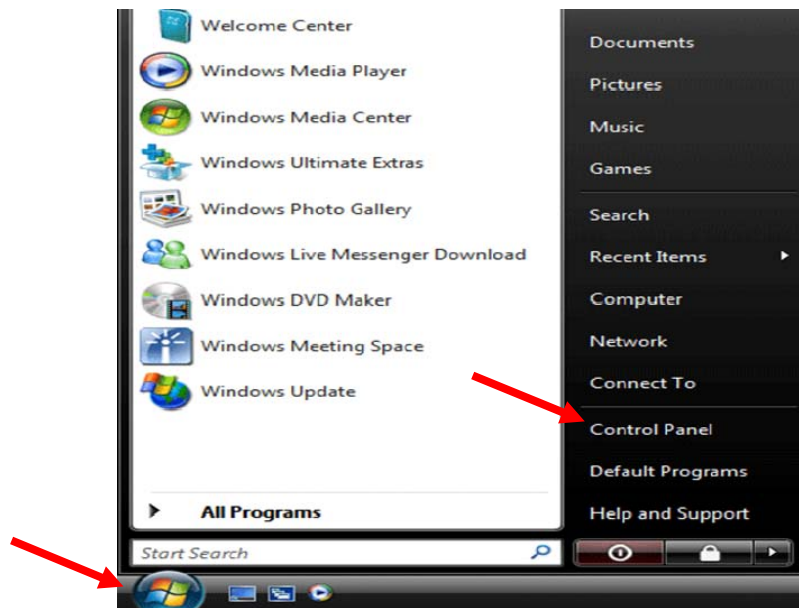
Welcome Center
Windows Media Player
Windows Media Center
Windows Ultimate Extras
Windows Photo Gallery
Windows Live Messenger Download
Windows DVD Maker
Windows Meeting Space
Windows Update

All Programs

Start Search

Documents
Pictures
Music
Games
Search
Recent Items
Computer
Network
Connect To
Control Panel
Default Programs
Help and Support